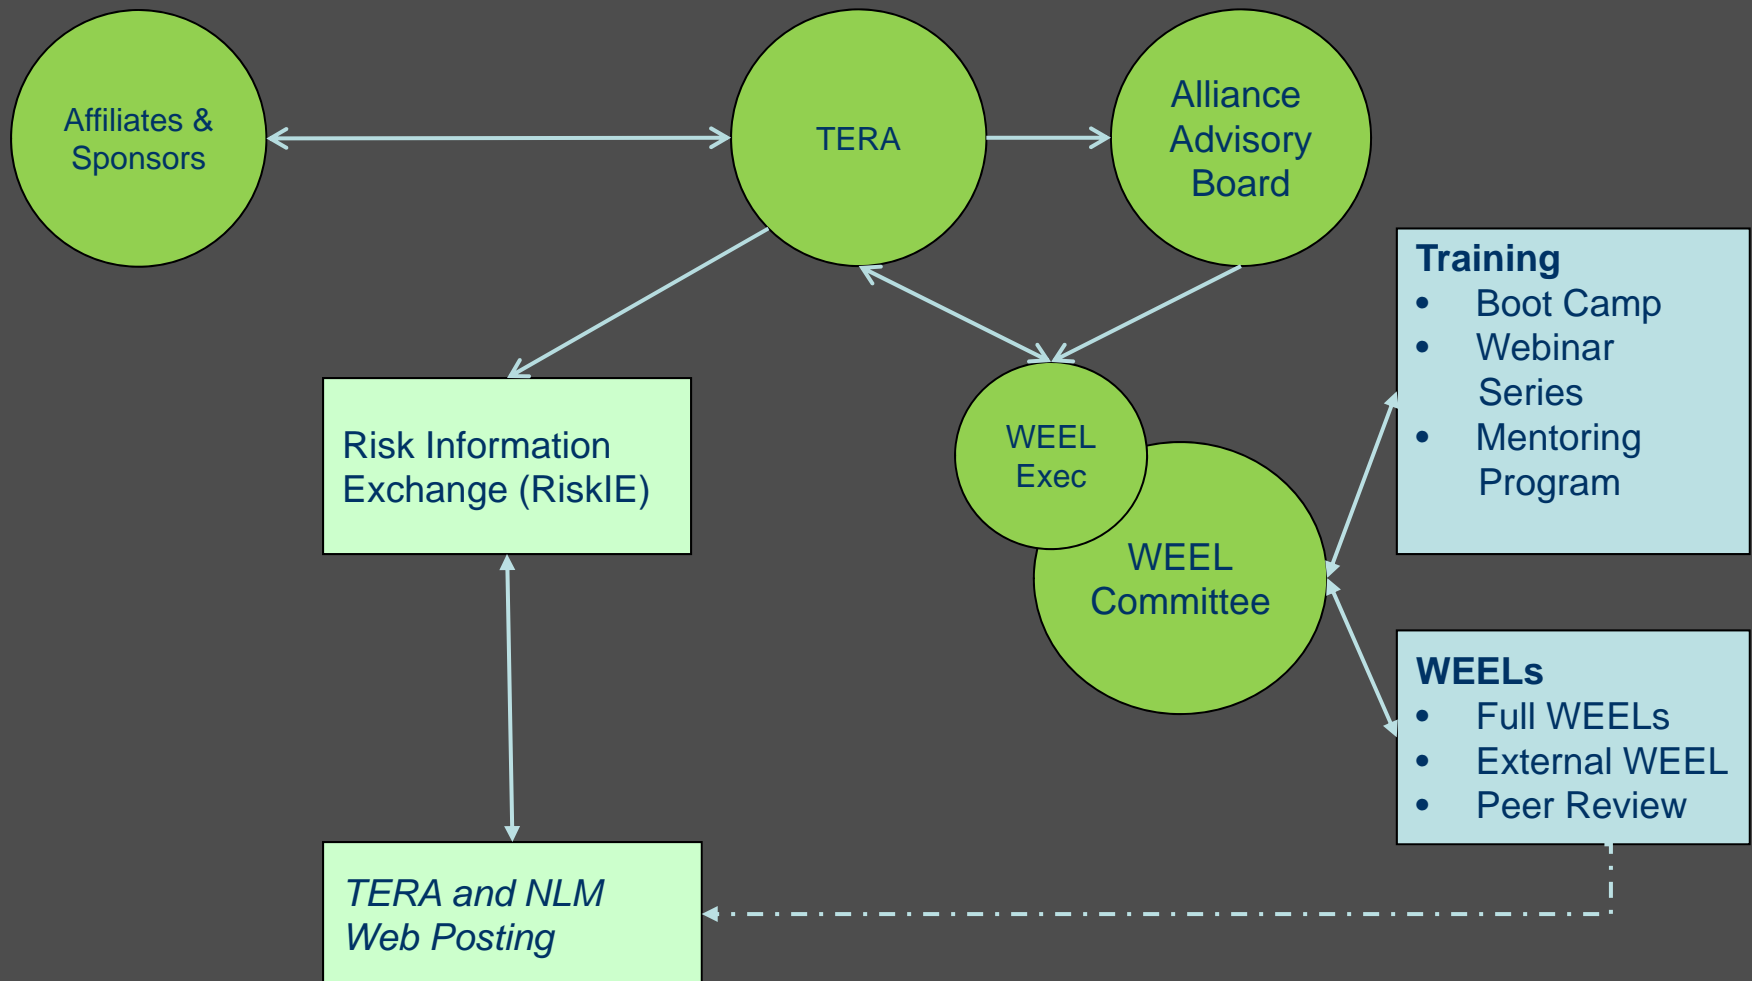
Affiliates & Sponsors

TERA

Alliance Advisory Board

Training
- Boot Camp
- Webinar Series
- Mentoring Program

Risk Information Exchange (RiskIE)

WEEL Exec

WEEL Committee

WEELs
- Full WEELs
- External WEEL
- Peer Review

*TERA and NLM Web Posting*